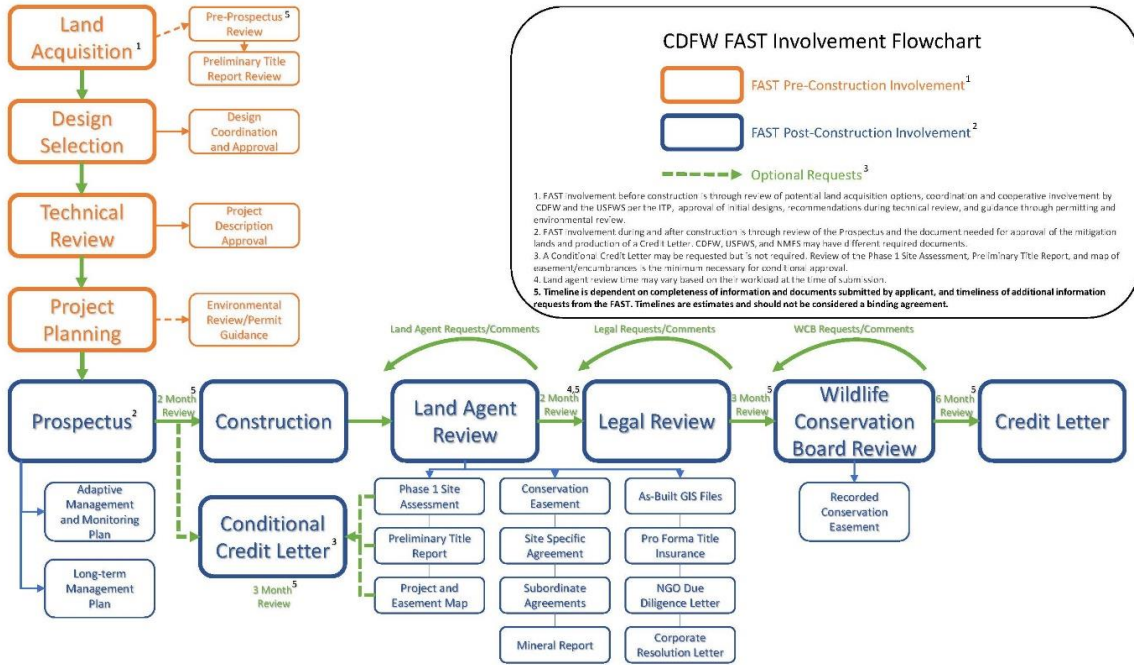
Land Acquisition$^1$

Pre-Prospectus$^5$ Review

Preliminary Title Report Review

Design Selection

Design Coordination and Approval

Technical Review

Project Description Approval

Project Planning

Environmental Review/Permit Guidance

CDFW FAST Involvement Flowchart

FAST Pre-Construction Involvement$^1$

FAST Post-Construction Involvement$^2$

Optional Requests$^3$

1. FAST involvement before construction is through review of potential land acquisition options, coordination and cooperative involvement by CDFW and the USFWS per the ITP, approval of initial designs, recommendations during technical review, and guidance through permitting and environmental review.
2. FAST involvement during and after construction is through review of the Prospectus and the document needed for approval of the mitigation lands and production of a Credit Letter. CDFW, USFWS, and NMFS may have different required documents.
3. A Conditional Credit Letter may be requested but is not required. Review of the Phase 1 Site Assessment, Preliminary Title Report, and map of easement/encumbrances is the minimum necessary for conditional approval.
4. Land agent review time may vary based on their workload at the time of submission.
5. Timeline is dependent on completeness of information and documents submitted by applicant, and timeliness of additional information requests from the FAST. Timelines are estimates and should not be considered a binding agreement.

Land Agent Requests/Comments

Legal Requests/Comments

WCB Requests/Comments

Prospectus$^2$

2 Month$^5$ Review

Construction

Land Agent Review

4,5 2 Month Review

Legal Review

5 3 Month Review

Wildlife Conservation Board Review

5 6 Month Review

Credit Letter

Adaptive Management and Monitoring Plan

Long-term Management Plan

Conditional Credit Letter$^3$

3 Month$^5$ Review

Phase 1 Site Assessment

Preliminary Title Report

Project and Easement Map

Conservation Easement

Site Specific Agreement

Subordinate Agreements

Mineral Report

As-Built GIS Files

Pro Forma Title Insurance

NGO Due Diligence Letter

Corporate Resolution Letter

Recorded Conservation Easement